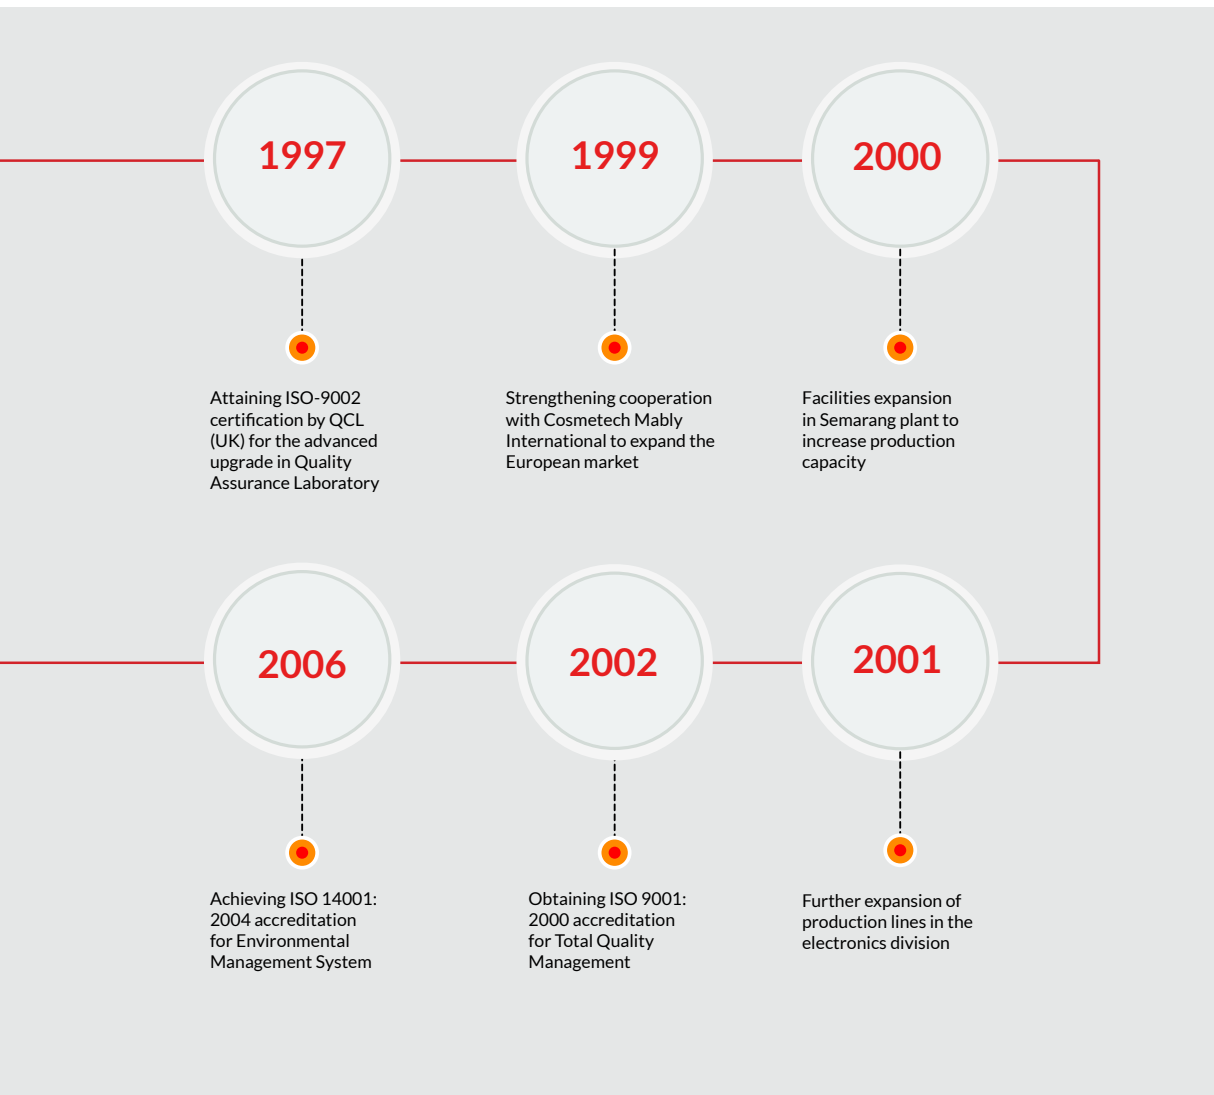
1997

Attaining ISO-9002 certification by QCL (UK) for the advanced upgrade in Quality Assurance Laboratory

1999

Strengthening cooperation with Cosmetech Mably International to expand the European market

2000

Facilities expansion in Semarang plant to increase production capacity

2001

Further expansion of production lines in the electronics division

2002

Obtaining ISO 9001: 2000 accreditation for Total Quality Management

2006

Achieving ISO 14001: 2004 accreditation for Environmental Management System